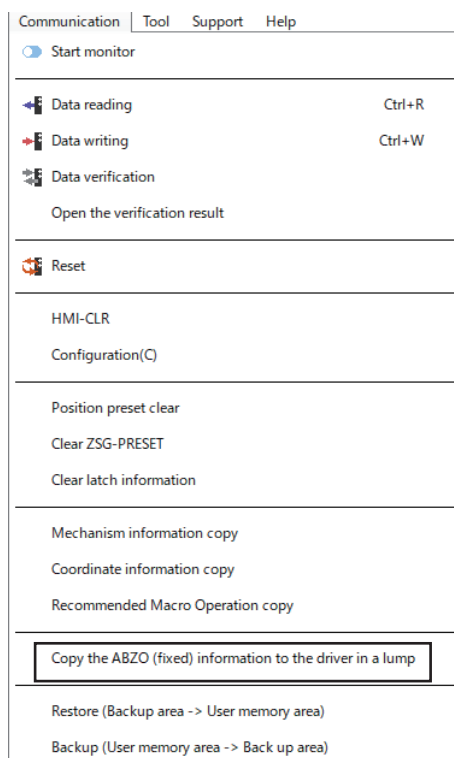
Communication Tool Support Help

Start monitor

Data reading Ctrl+R

Data writing Ctrl+W

Data verification

Open the verification result

Reset

HMI-CLR

Configuration(C)

Position preset clear

Clear ZSG-PRESET

Clear latch information

Mechanism information copy

Coordinate information copy

Recommended Macro Operation copy

Copy the ABZO (fixed) information to the driver in a lump

Restore (Backup area -> User memory area)

Backup (User memory area -> Back up area)